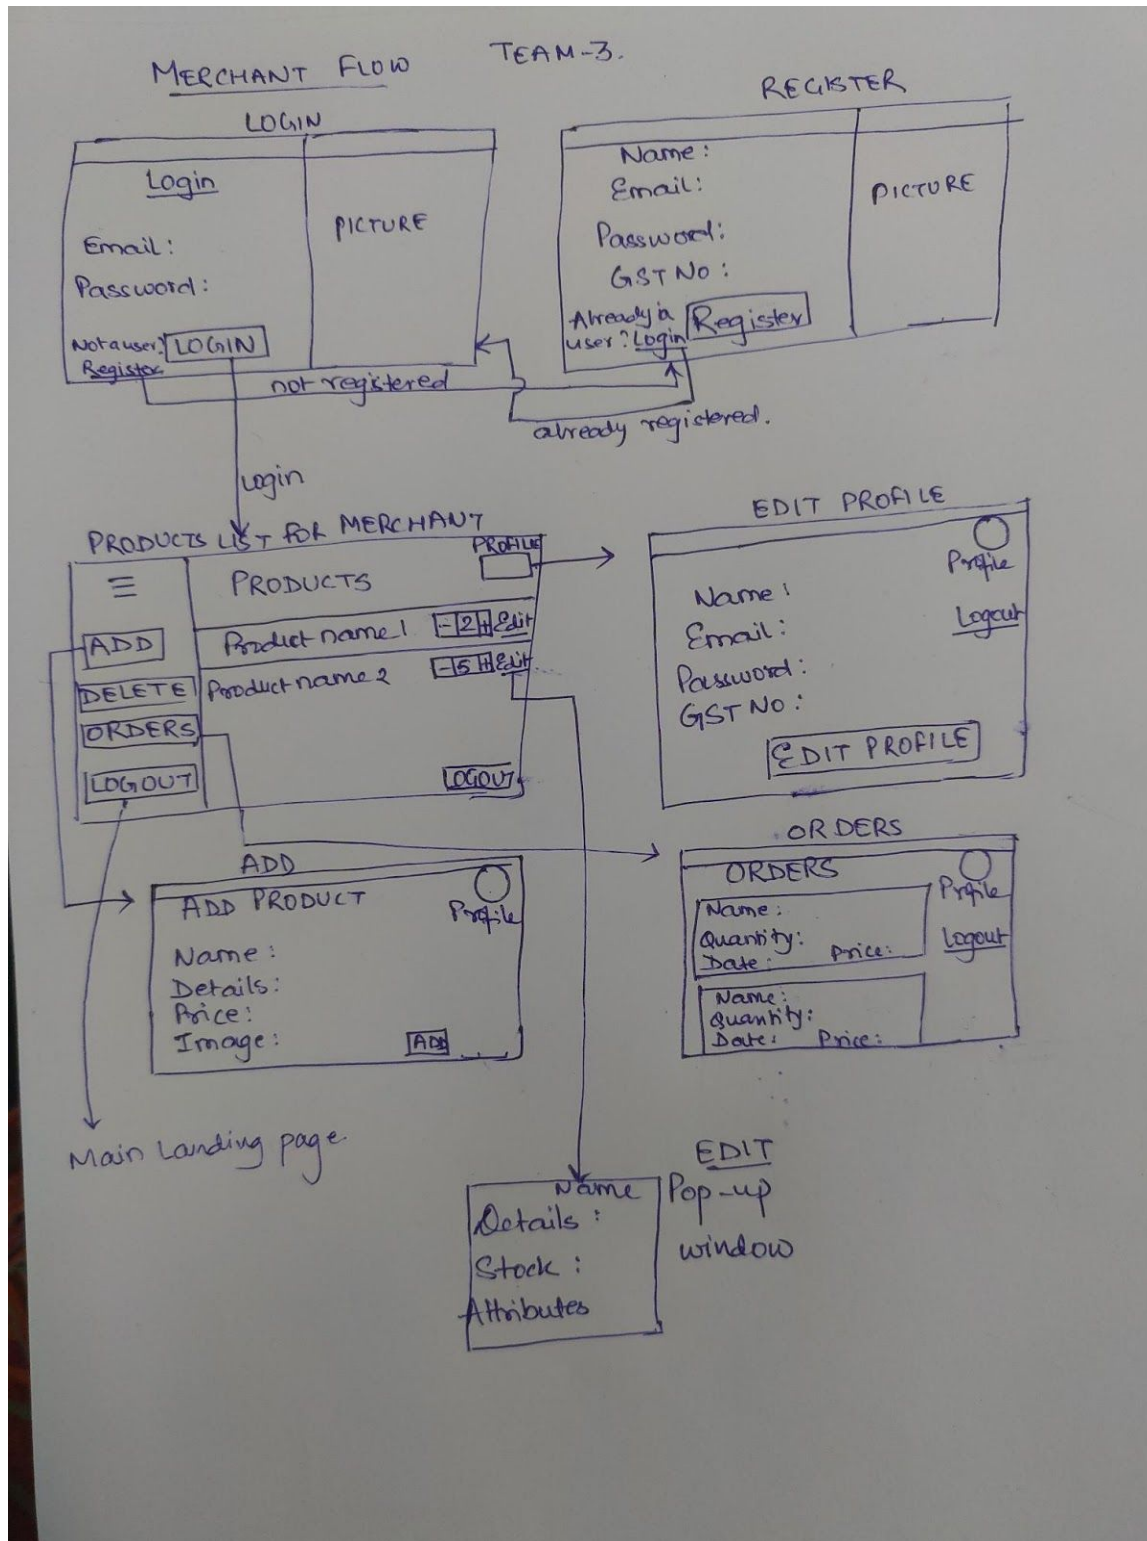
MERCHANT FLOW

TEAM-3.

LOGIN

Login

Email:

Password:

Not a user? Register

LOGIN

PICTURE

REGISTER

Name:

Email:

Password:

GST No:

Already a user? Login

Register

PICTURE

not registered

already registered.

login

PRODUCTS LIST FOR MERCHANT

PROFILE

☰

ADD

DELETE

ORDERS

LOGOUT

PRODUCTS

Product name 1 - 2 + Edit

Product name 2 - 5 + Edit

LOGOUT

EDIT PROFILE

Profile

Logout

Name:

Email:

Password:

GST No:

EDIT PROFILE

ADD

ADD PRODUCT

Profile

Name:

Details:

Price:

Image:

ADD

ORDERS

ORDERS

Profile

Logout

Name:

Quantity:

Date: Price:

Name:

Quantity:

Date: Price:

Main Landing page

EDIT

Pop-up window

Name

Details:

Stock:

Attributes